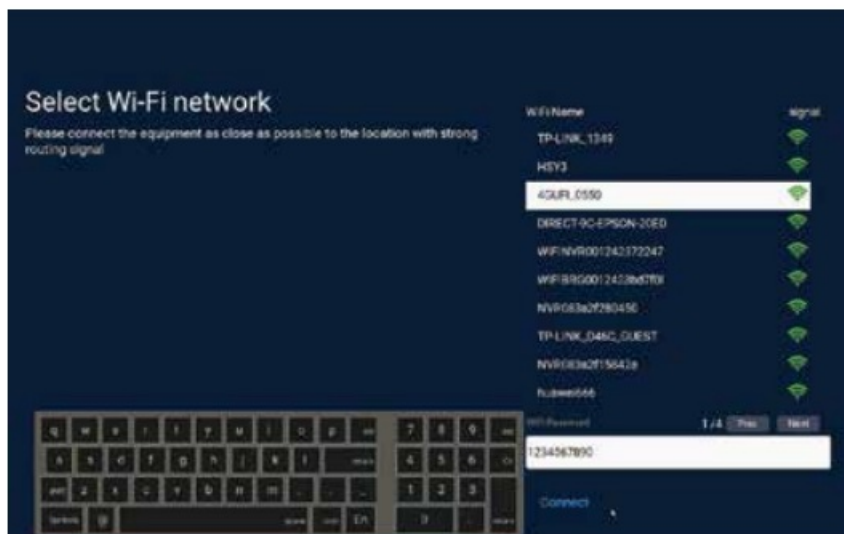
Select Wi-Fi network

Please connect the equipment as close as possible to the location with strong routing signal

WiFi Name

signal

TP-LINK_1349

HSY3

4GUR_0550

DIRECT-9C-EPSON-20ED

WIFINVR001242372247

WIFIBRG0012428bd7f0l

NVR063a2f280450

TP-LINK_D46C_GUEST

NVR063a2f15642a

huawei666

WiFi Password

1 / 4

Prev

Next

1234567890

Connect

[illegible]